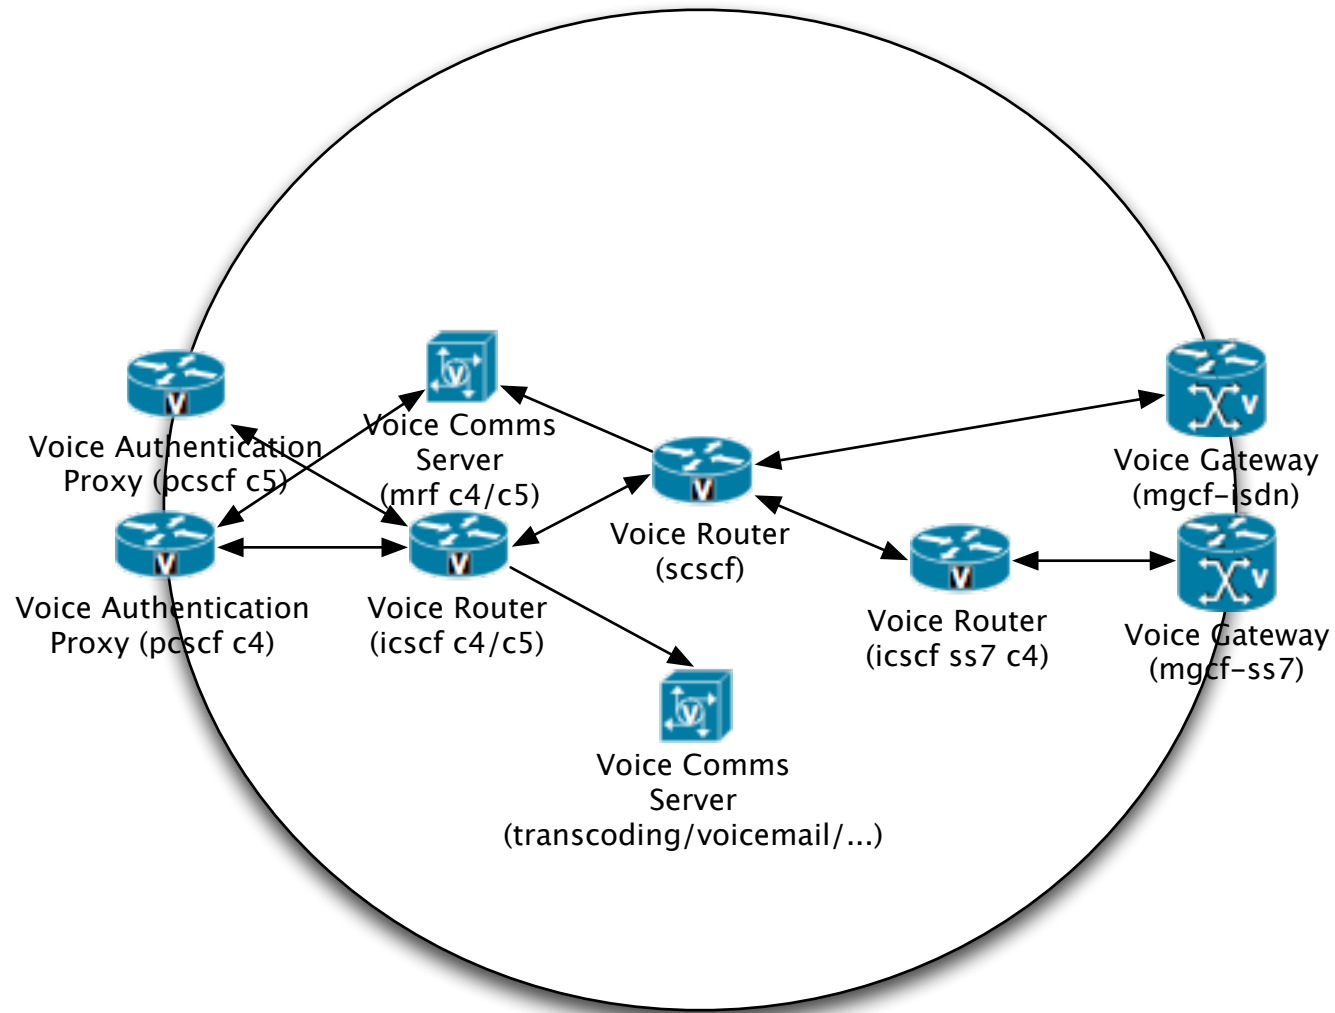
Voice Authentication Proxy (pcscf c5)

Voice Comms Server (mrf c4/c5)

Voice Gateway (mgcf-isdn)

Voice Router (scscf)

Voice Authentication Proxy (pcscf c4)

Voice Router (icscf c4/c5)

Voice Router (icscf ss7 c4)

Voice Gateway (mgcf-ss7)

Voice Comms Server (transcoding/voicemail/...)